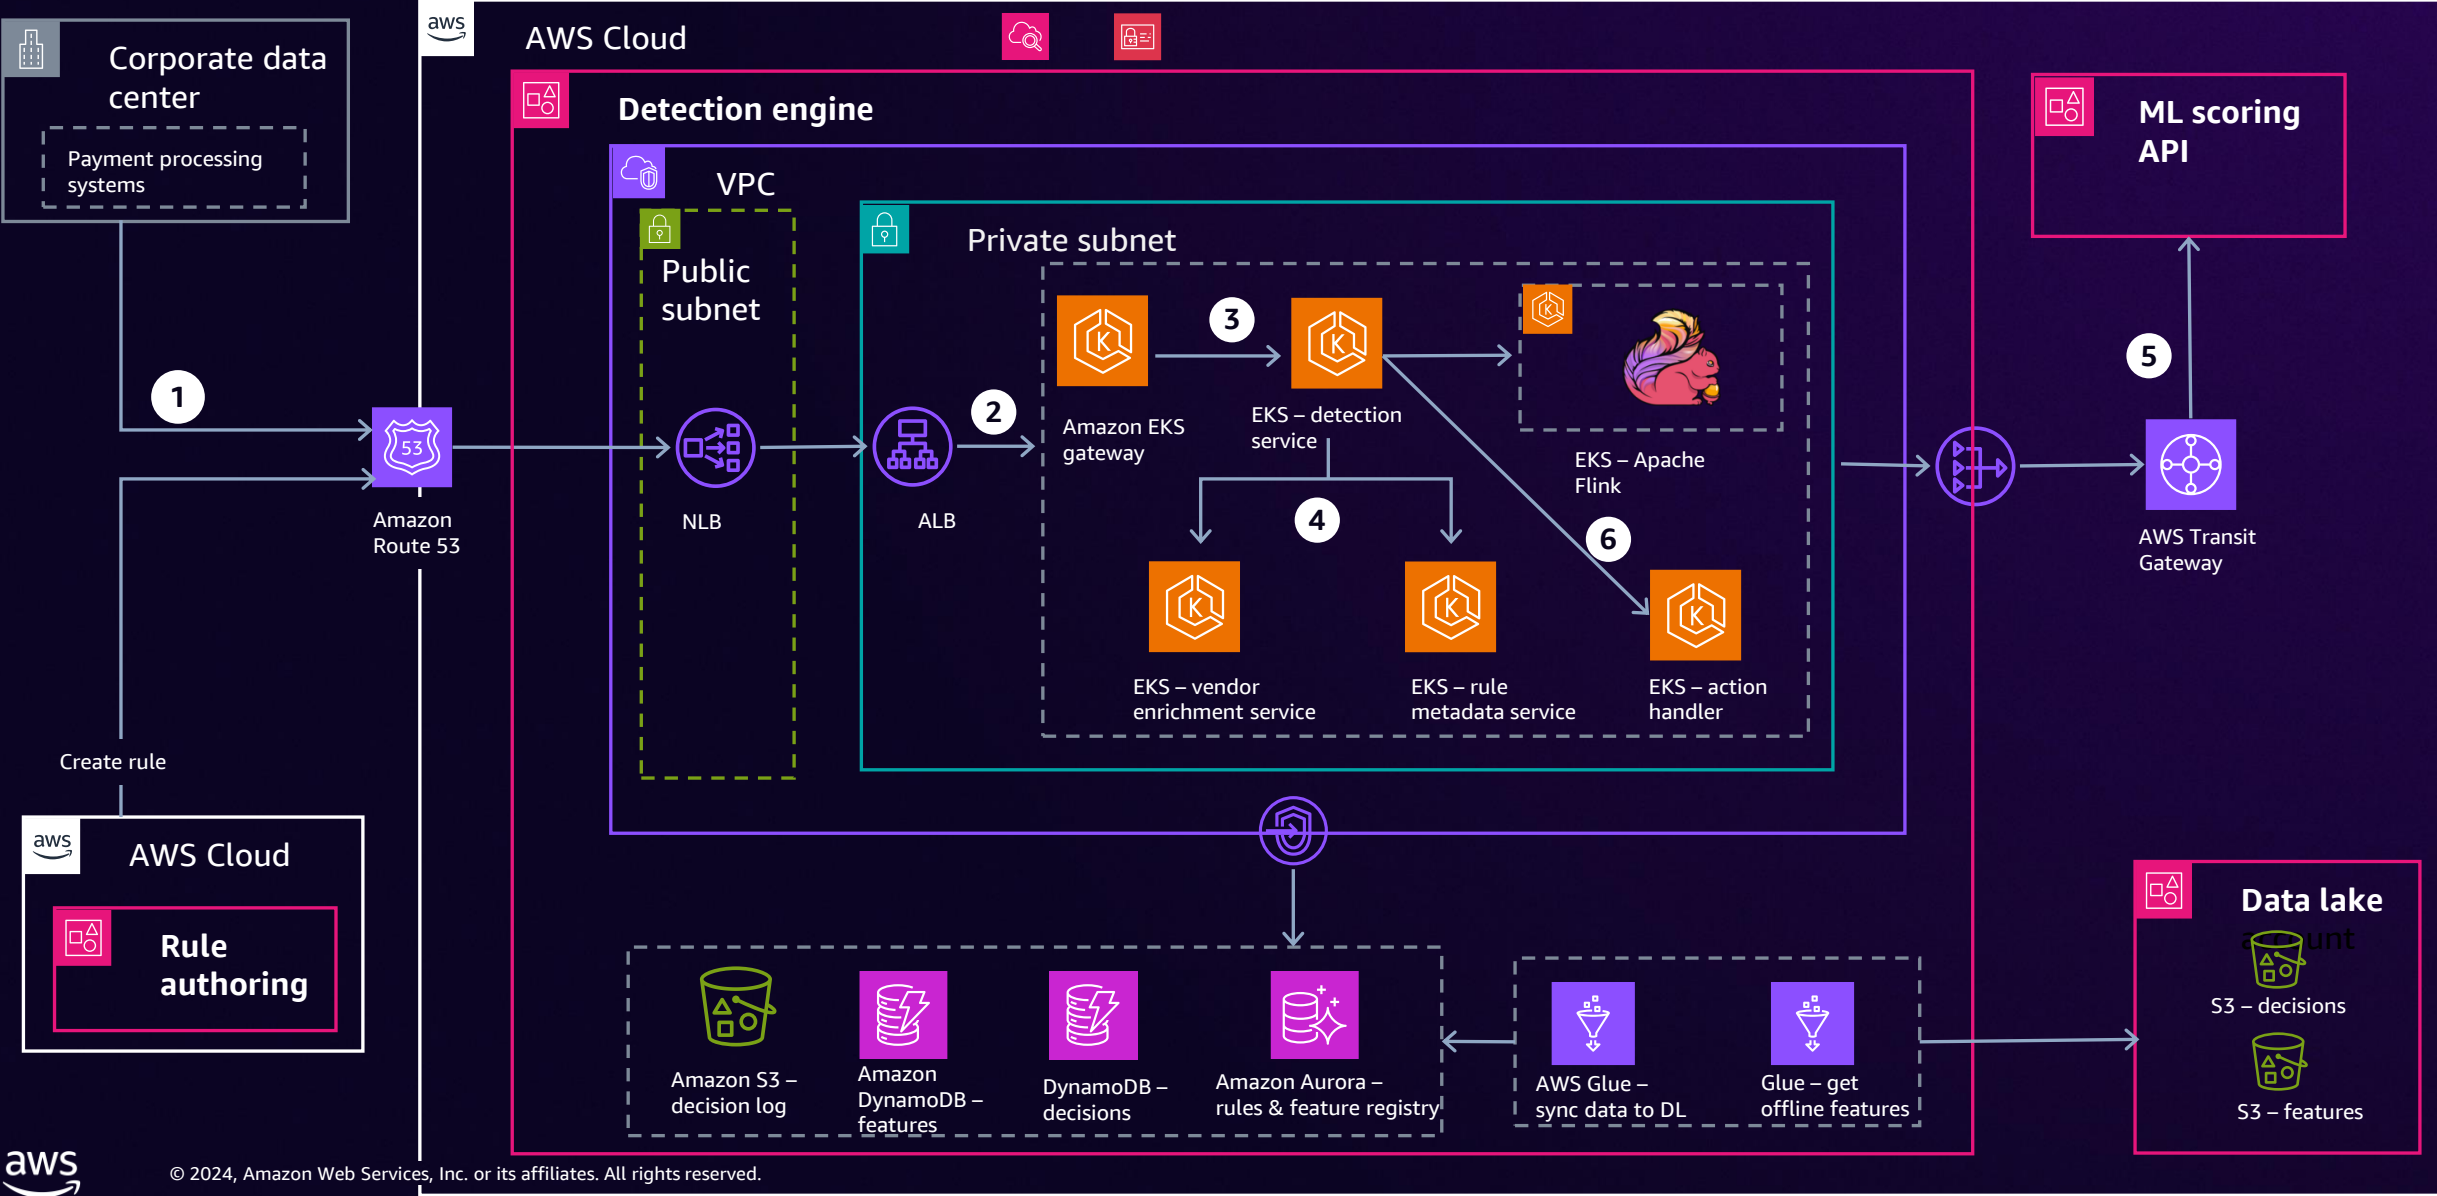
Corporate data center

Payment processing systems

1

Create rule

aws AWS Cloud

Rule authoring

aws AWS Cloud

Detection engine

VPC

Public subnet

Private subnet

53

Amazon Route 53

NLB

ALB

2

Amazon EKS gateway

3

EKS – detection service

EKS – Apache Flink

4

6

EKS – vendor enrichment service

EKS – rule metadata service

EKS – action handler

ML scoring API

5

AWS Transit Gateway

Amazon S3 – decision log

Amazon DynamoDB – features

DynamoDB – decisions

Amazon Aurora – rules & feature registry

AWS Glue – sync data to DL

Glue – get offline features

Data lake

S3 – decisions

S3 – features

aws

© 2024, Amazon Web Services, Inc. or its affiliates. All rights reserved.